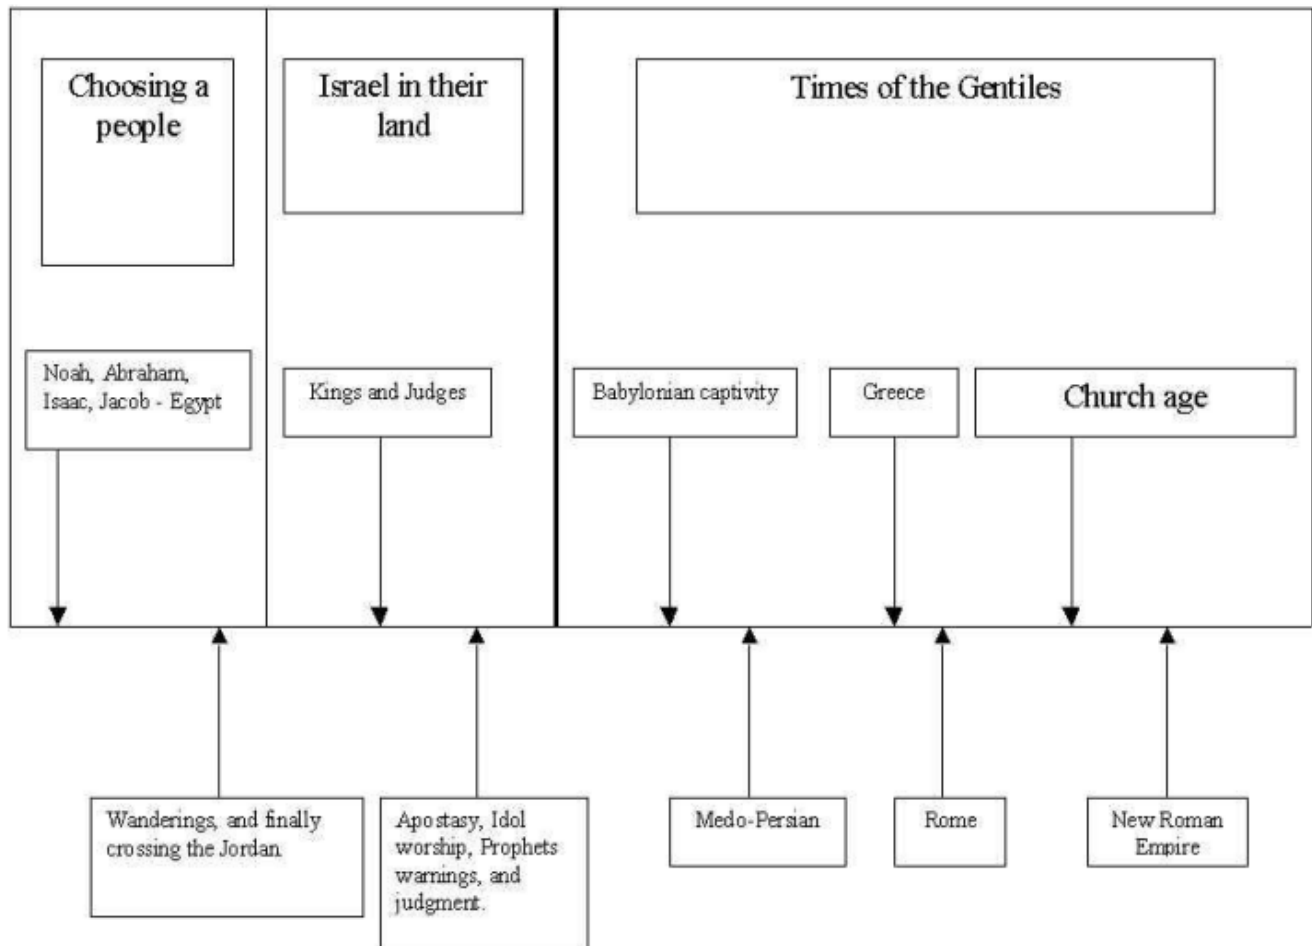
Choosing a people

Israel in their land

Times of the Gentiles

Noah, Abraham, Isaac, Jacob - Egypt

Kings and Judges

Babylonian captivity

Greece

Church age

Wanderings, and finally crossing the Jordan.

Apostasy, Idol worship, Prophets warnings, and judgment.

Medo-Persian

Rome

New Roman Empire